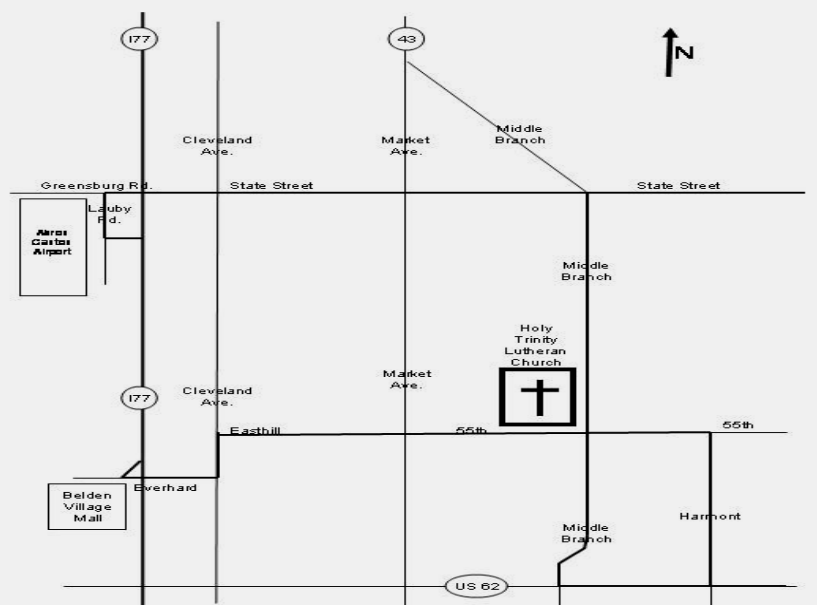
I77

43

N

Cleveland Ave.

Market Ave.

Middle Branch

Greensburg Rd.

State Street

State Street

Lauby Rd.

Akron Canton Airport

Middle Branch

Holy Trinity Lutheran Church

I77

Cleveland Ave.

Market Ave.

Easthill

55th

55th

Belden Village Mall

Everhard

Middle Branch

Harmont

US 62